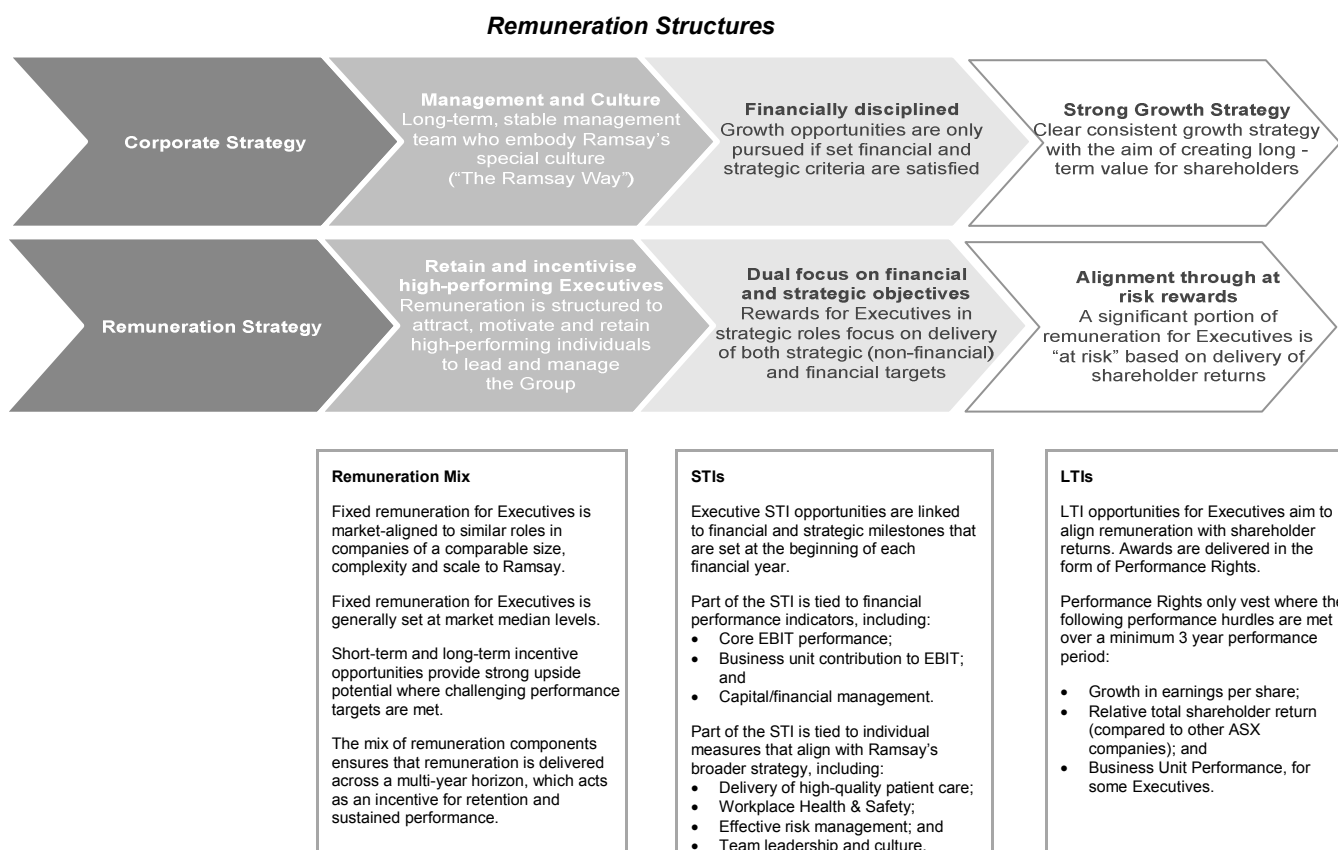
Remuneration Structures

Corporate Strategy

Management and Culture
Long-term, stable management team who embody Ramsay's special culture ("The Ramsay Way")

Financially disciplined
Growth opportunities are only pursued if set financial and strategic criteria are satisfied

Strong Growth Strategy
Clear consistent growth strategy with the aim of creating long - term value for shareholders

Remuneration Strategy

Retain and incentivise high-performing Executives
Remuneration is structured to attract, motivate and retain high-performing individuals to lead and manage the Group

Dual focus on financial and strategic objectives
Rewards for Executives in strategic roles focus on delivery of both strategic (non-financial) and financial targets

Alignment through at risk rewards
A significant portion of remuneration for Executives is "at risk" based on delivery of shareholder returns

Remuneration Mix

Fixed remuneration for Executives is market-aligned to similar roles in companies of a comparable size, complexity and scale to Ramsay.

Fixed remuneration for Executives is generally set at market median levels.

Short-term and long-term incentive opportunities provide strong upside potential where challenging performance targets are met.

The mix of remuneration components ensures that remuneration is delivered across a multi-year horizon, which acts as an incentive for retention and sustained performance.

STIs

Executive STI opportunities are linked to financial and strategic milestones that are set at the beginning of each financial year.

Part of the STI is tied to financial performance indicators, including:
• Core EBIT performance;
• Business unit contribution to EBIT; and
• Capital/financial management.

Part of the STI is tied to individual measures that align with Ramsay's broader strategy, including:
• Delivery of high-quality patient care;
• Workplace Health & Safety;
• Effective risk management; and
• Team leadership and culture.

LTIs

LTI opportunities for Executives aim to align remuneration with shareholder returns. Awards are delivered in the form of Performance Rights.

Performance Rights only vest where the following performance hurdles are met over a minimum 3 year performance period:

• Growth in earnings per share;
• Relative total shareholder return (compared to other ASX companies); and
• Business Unit Performance, for some Executives.